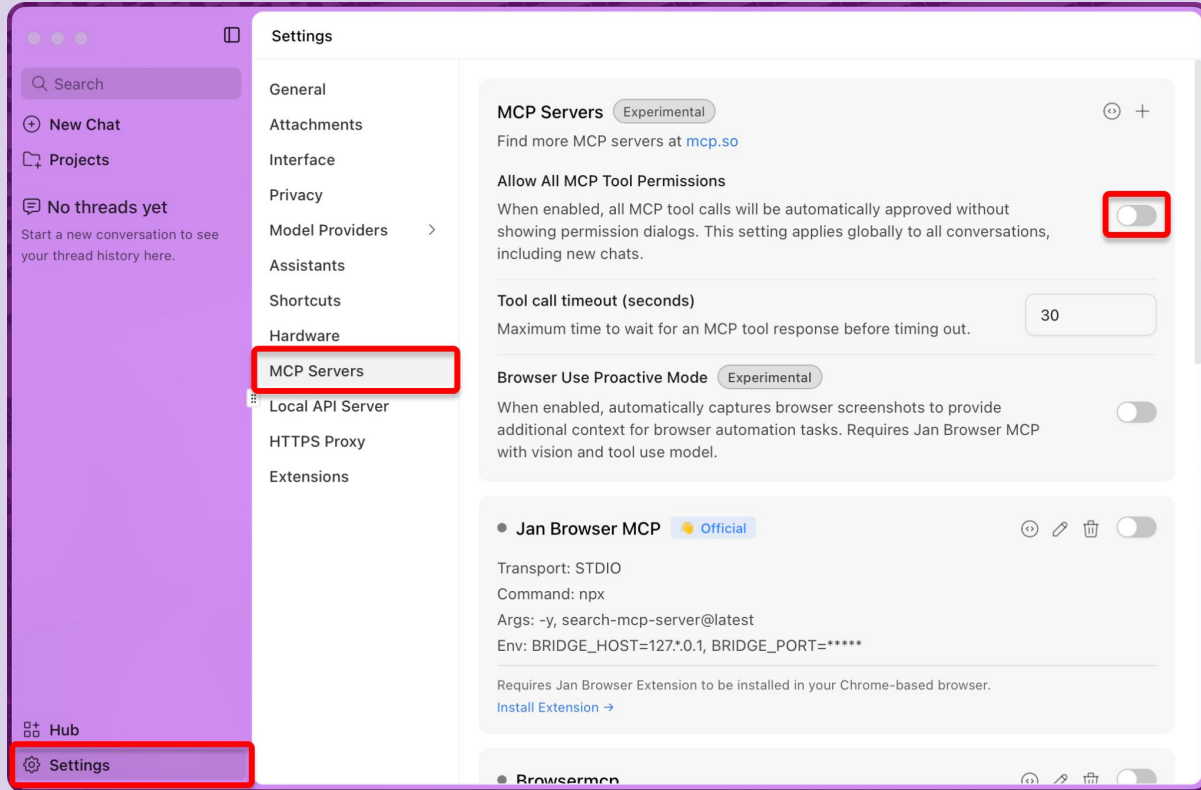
Search
New Chat
Projects
No threads yet
Start a new conversation to see your thread history here.

Hub
Settings

Settings

General
Attachments
Interface
Privacy
Model Providers
Assistants
Shortcuts
Hardware
MCP Servers
Local API Server
HTTPS Proxy
Extensions

MCP Servers Experimental
Find more MCP servers at mcp.so

Allow All MCP Tool Permissions
When enabled, all MCP tool calls will be automatically approved without showing permission dialogs. This setting applies globally to all conversations, including new chats.

Tool call timeout (seconds)
Maximum time to wait for an MCP tool response before timing out.
30

Browser Use Proactive Mode Experimental
When enabled, automatically captures browser screenshots to provide additional context for browser automation tasks. Requires Jan Browser MCP with vision and tool use model.

Jan Browser MCP Official
Transport: STDIO
Command: npx
Args: -y, search-mcp-server@latest
Env: BRIDGE_HOST=127.*.0.1, BRIDGE_PORT=*****
Requires Jan Browser Extension to be installed in your Chrome-based browser.
Install Extension →

Browsermcp